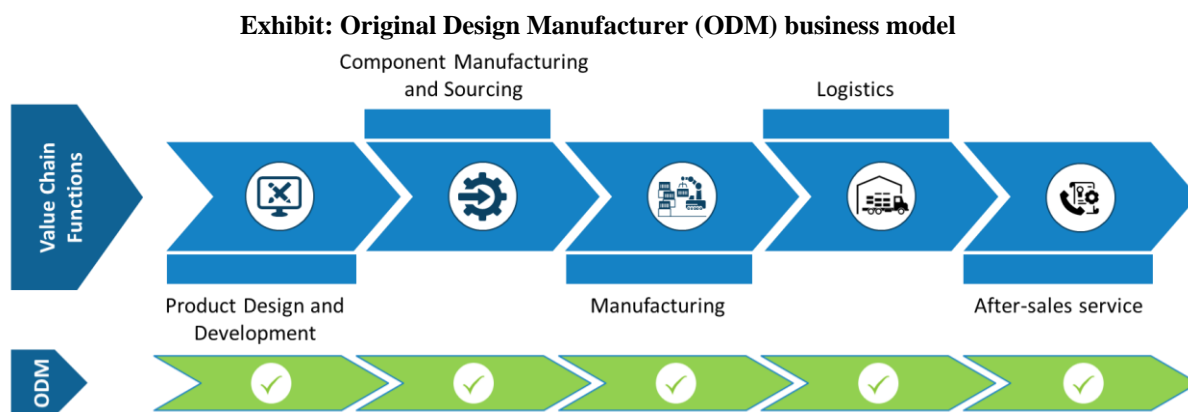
Exhibit: Original Design Manufacturer (ODM) business model

Value Chain Functions

Component Manufacturing and Sourcing

Logistics

Product Design and Development

Manufacturing

After-sales service

ODM

✓ ✓ ✓ ✓ ✓